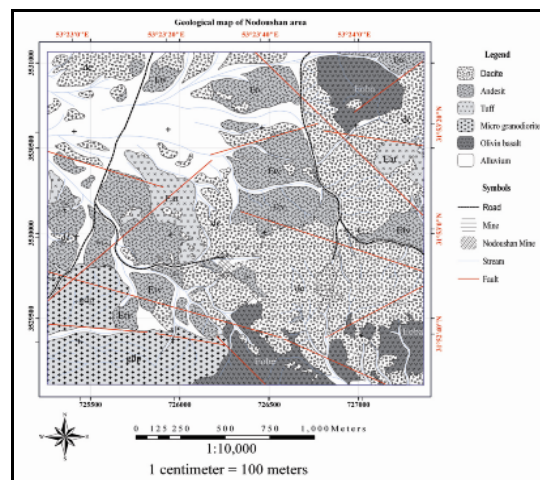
Geological map of Nodoushan area

53°23'0"E
53°23'20"E
53°23'40"E
53°24'0"E

3531000
3530500
3530000
3529500

31°25'N
31°24'40"N
31°24'20"N
31°24'0"N

725500
726000
726500
727000

Legend
Dacite
Andesit
Tuff
Micro granodiorite
Olivin basalt
Alluvian

Symbols
Road
Mine
Nodoushan Mine
Stream
Fault

N
W E
S

0 125 250 500 750 1,000 Meters
1:10,000
1 centimeter = 100 meters